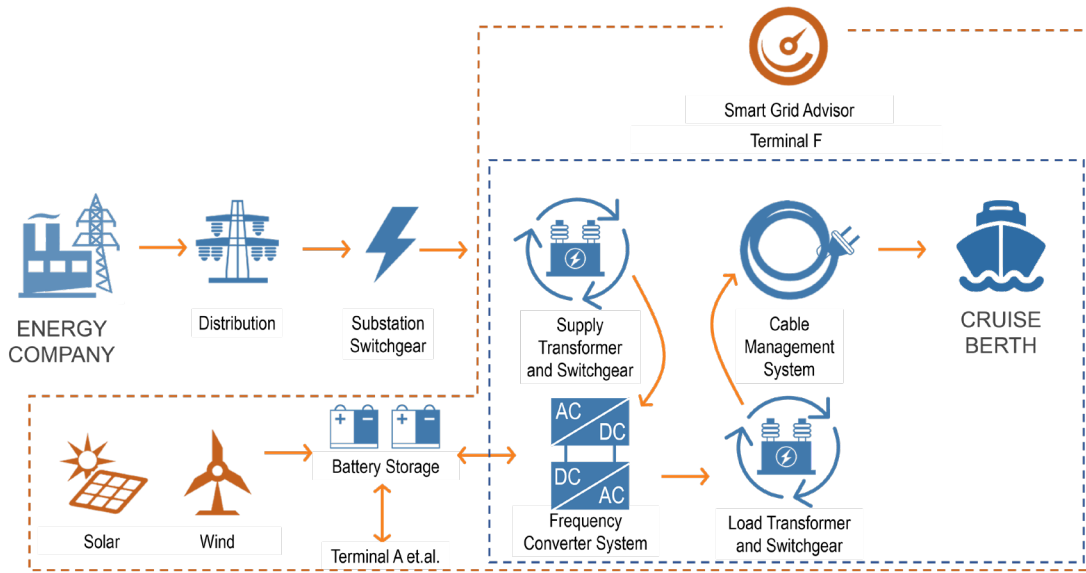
Smart Grid Advisor

Terminal F

ENERGY COMPANY

Distribution

Substation Switchgear

Supply Transformer and Switchgear

Cable Management System

CRUISE BERTH

AC

DC

DC

AC

Frequency Converter System

Load Transformer and Switchgear

Battery Storage

Solar

Wind

Terminal A et.al.